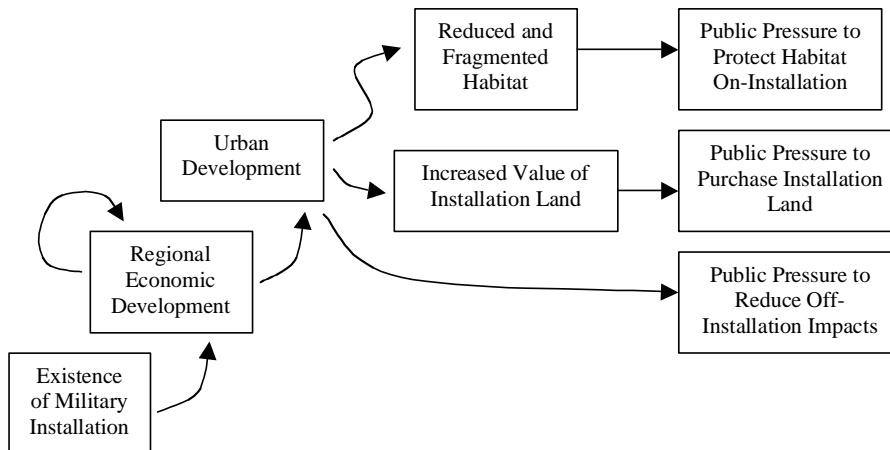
Existence of Military Installation

Regional Economic Development

Urban Development

Reduced and Fragmented Habitat

Public Pressure to Protect Habitat On-Installation

Increased Value of Installation Land

Public Pressure to Purchase Installation Land

Public Pressure to Reduce Off-Installation Impacts